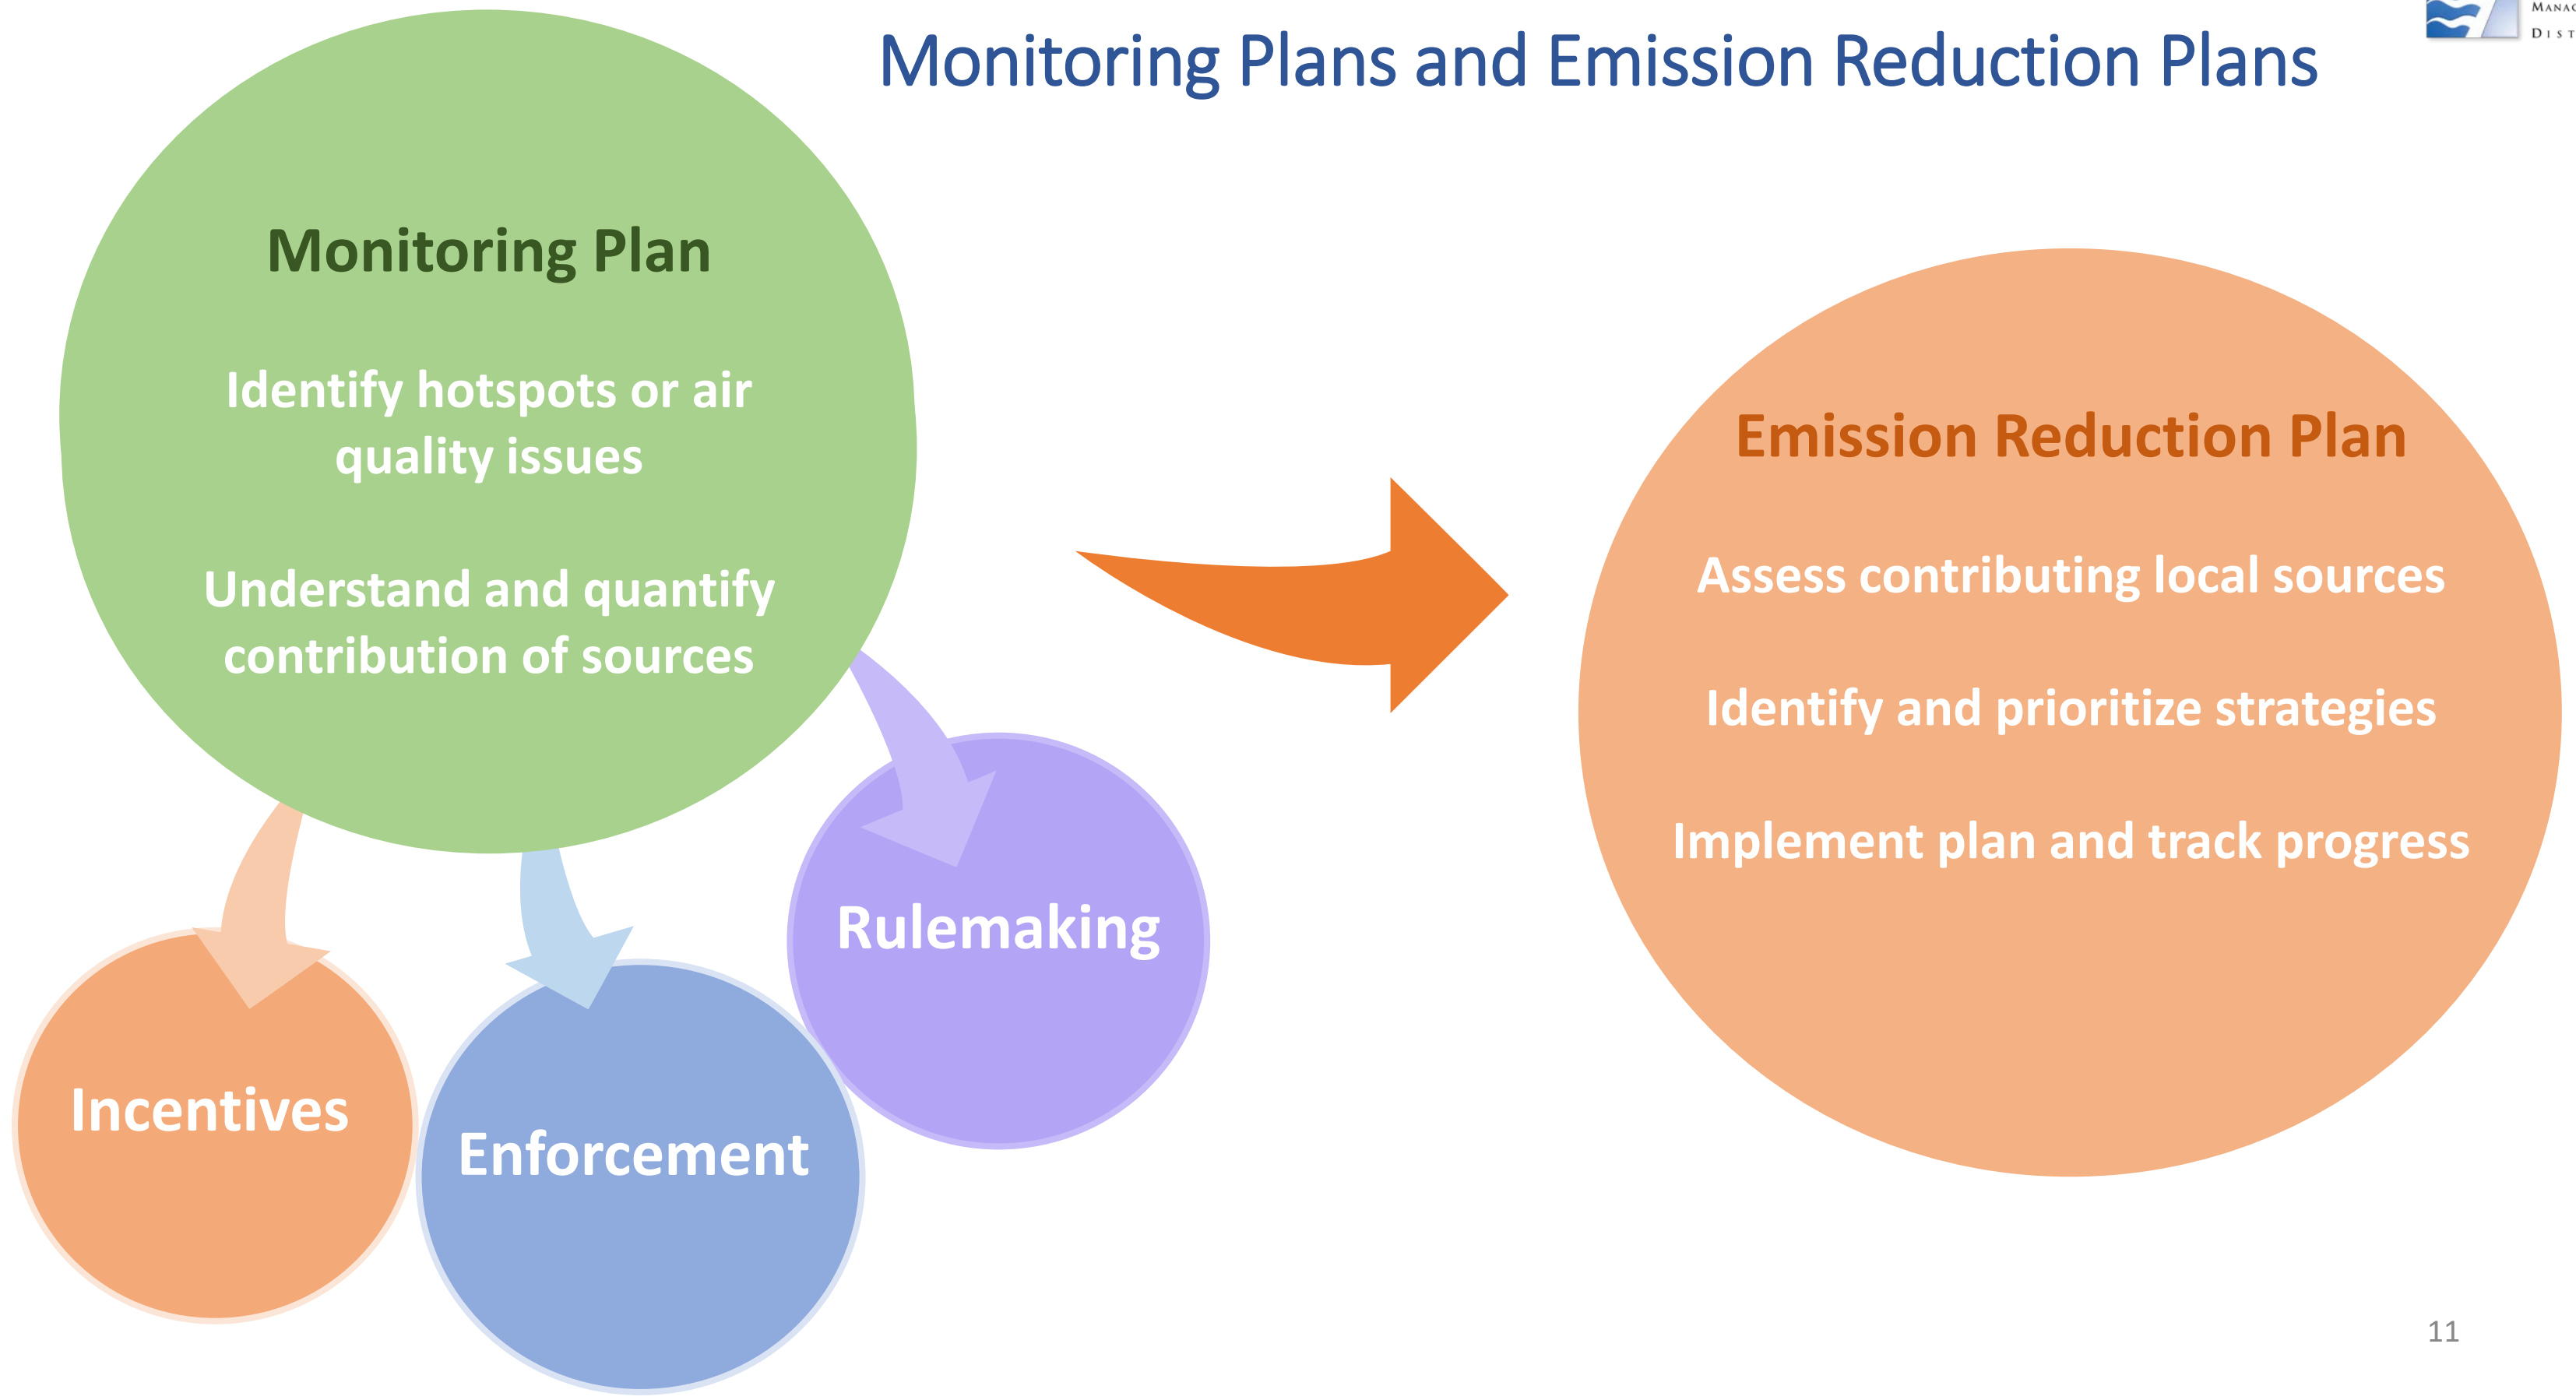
Monitoring Plans and Emission Reduction Plans

MANA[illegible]
DIST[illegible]

Monitoring Plan

Identify hotspots or air quality issues

Understand and quantify contribution of sources

Incentives

Enforcement

Rulemaking

Emission Reduction Plan

Assess contributing local sources

Identify and prioritize strategies

Implement plan and track progress

11